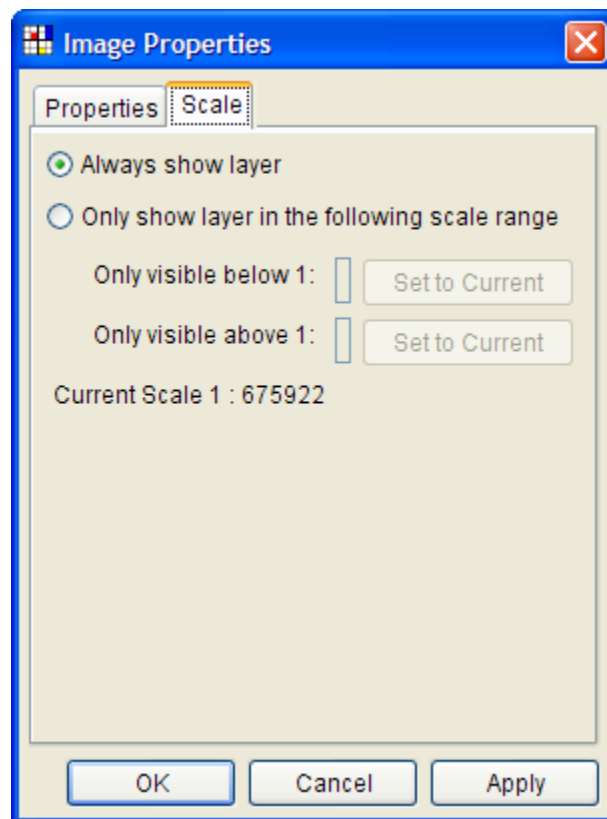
Image Properties

Properties | Scale

Always show layer

Only show layer in the following scale range

Only visible below 1: Set to Current

Only visible above 1: Set to Current

Current Scale 1 : 675922

OK Cancel Apply